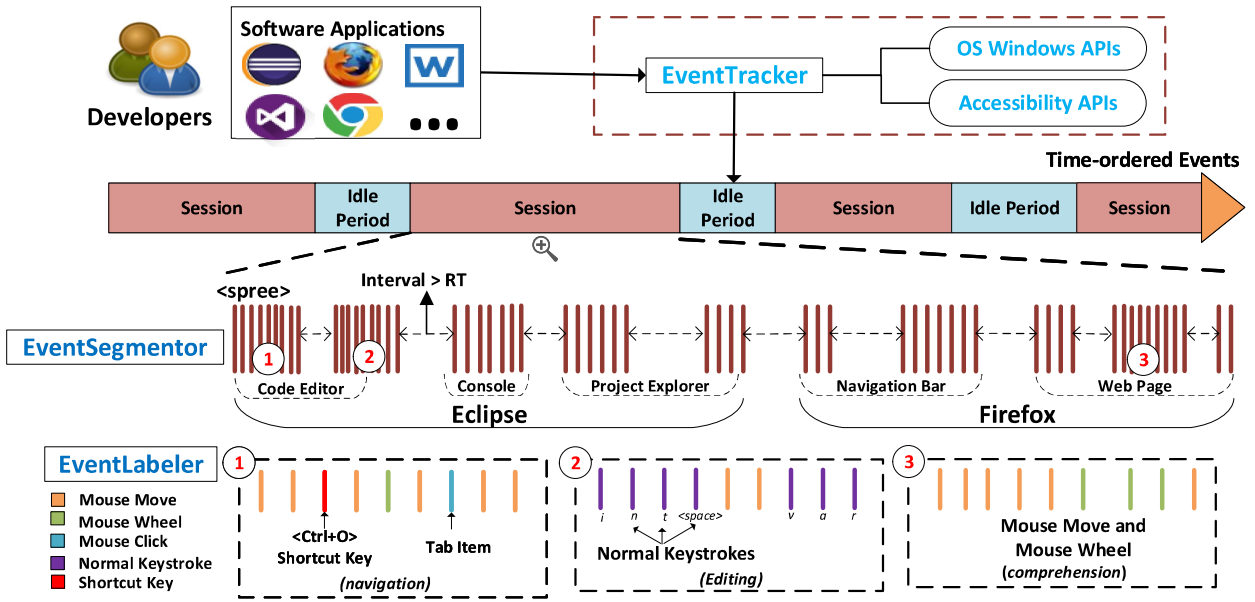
Developers

Software Applications

...

EventTracker

OS Windows APIs

Accessibility APIs

Time-ordered Events

Session | Idle Period | Session | Idle Period | Session | Idle Period | Session

<spree>

Interval > RT

EventSegmentor

1

2

3

Code Editor

Console

Project Explorer

Navigation Bar

Web Page

Eclipse

Firefox

EventLabeler

Mouse Move
Mouse Wheel
Mouse Click
Normal Keystroke
Shortcut Key

1

<Ctrl+O> Shortcut Key

Tab Item

(navigation)

2

i n t <space> v a r

Normal Keystrokes

(Editing)

3

Mouse Move and Mouse Wheel (comprehension)